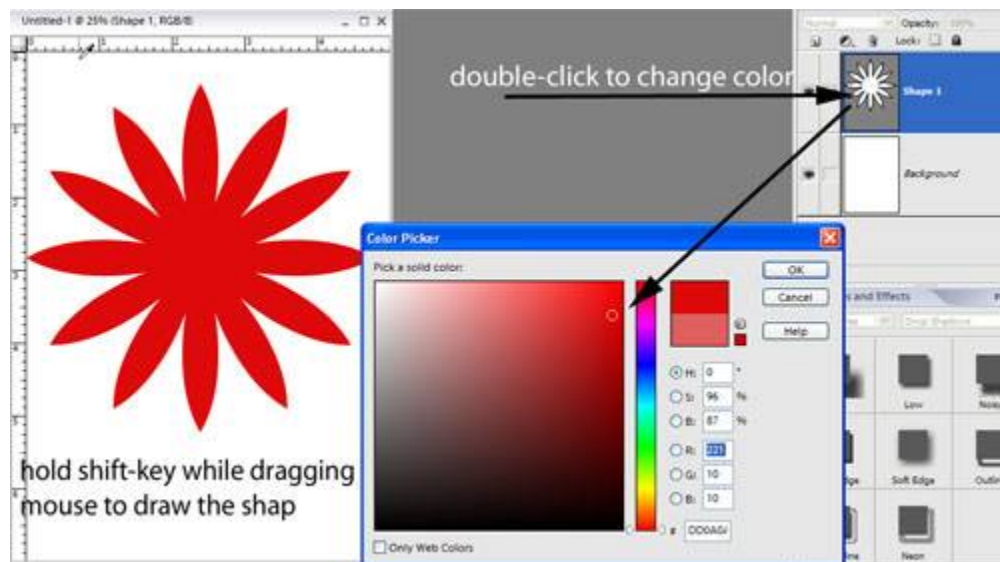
Untitled-1 @ 25% (Shape 1, RGB/8)

Normal Opacity: 100%
Lock:

double-click to change color

Shape 1

Background

Color Picker

Pick a solid color:

OK

Cancel

Help

H: 0 °
S: 96 %
B: 87 %
R: 221
G: 10
B: 10
# DD0A0A

Only Web Colors

s and Effects

Drop Shadows

Low
Noisy
dge
Soft Edge
Outline
Neon

hold shift-key while dragging mouse to draw the shap